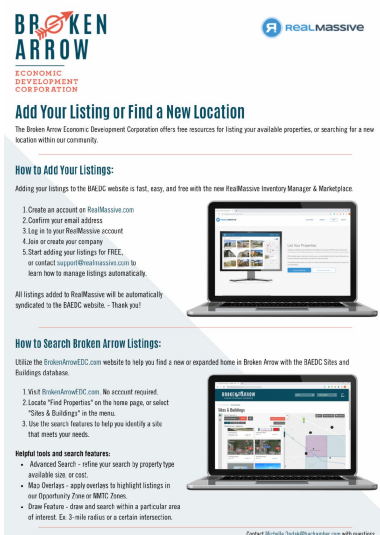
BROKEN ARROW
ECONOMIC DEVELOPMENT CORPORATION

RealMassive

Add Your Listing or Find a New Location

The Broken Arrow Economic Development Corporation offers free resources for listing your available properties, or searching for a new location within our community.

How to Add Your Listings:

Adding your listings to the BAEDC website is fast, easy, and free with the new RealMassive Inventory Manager & Marketplace.

1. Create an account on RealMassive.com
2. Confirm your email address
3. Log in to your RealMassive account
4. Join or create your company
5. Start adding your listings for FREE, or contact support@realmassive.com to learn how to manage listings automatically.

All listings added to RealMassive will be automatically syndicated to the BAEDC website. - Thank you!

List Your Properties

How to Search Broken Arrow Listings:

Utilize the BrokenArrowEDC.com website to help you find a new or expanded home in Broken Arrow with the BAEDC Sites and Buildings database.

1. Visit BrokenArrowEDC.com. No account required.
2. Locate "Find Properties" on the home page, or select "Sites & Buildings" in the menu.
3. Use the search features to help you identify a site that meets your needs.

Helpful tools and search features:
• Advanced Search - refine your search by property type available size, or cost.
• Map Overlays - apply overlays to highlight listings in our Opportunity Zone or NMTC Zones.
• Draw Feature - draw and search within a particular area of interest. Ex. 3-mile radius or a certain intersection.

Sites & Buildings

Contact Michelle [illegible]@bachamber.com with questions